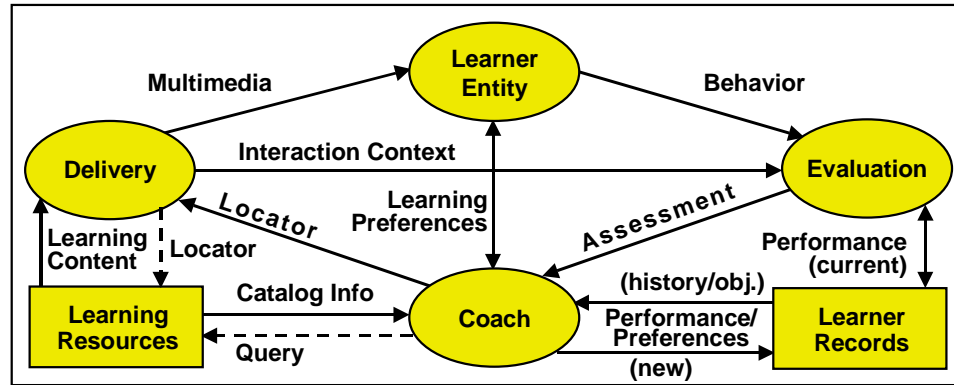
Learner Entity

Multimedia

Behavior

Delivery

Interaction Context

Evaluation

Locator

Learning Preferences

Assessment

Learning Content

Locator

Performance (current)

(history/obj.)

Catalog Info

Learning Resources

Coach

Performance/ Preferences

Learner Records

Query

(new)